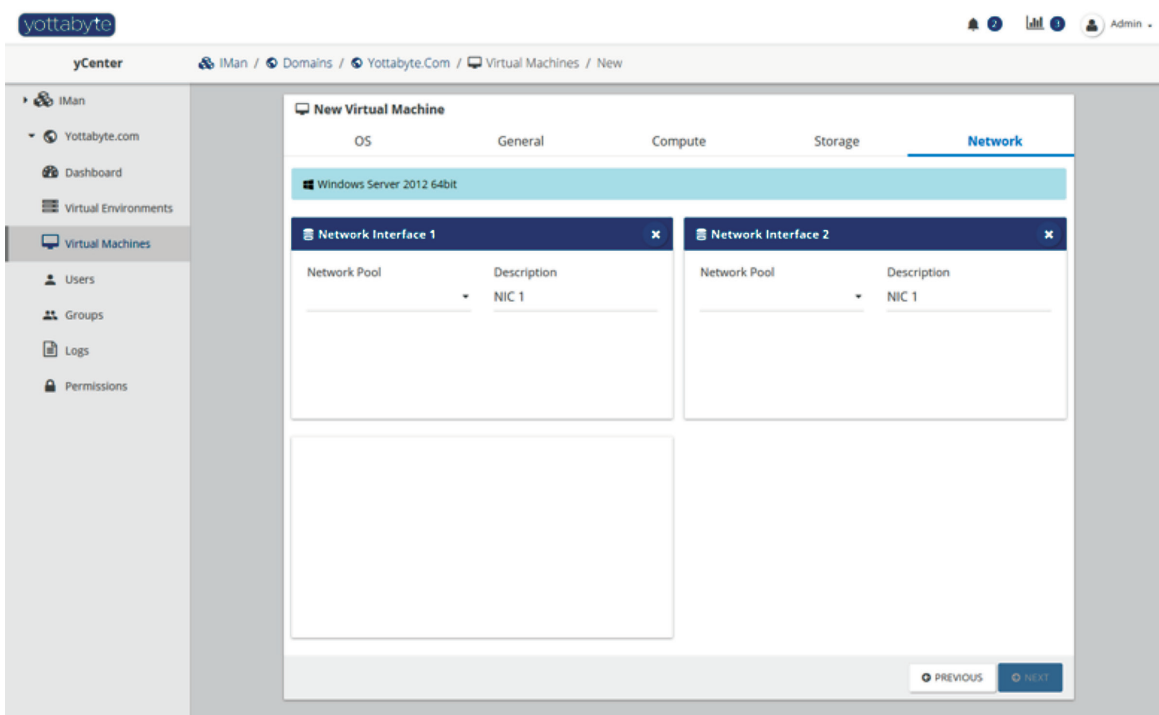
yottabyte

2 3 Admin

yCenter

IMan / Domains / Yottabyte.Com / Virtual Machines / New

IMan

Yottabyte.com

Dashboard

Virtual Environments

Virtual Machines

Users

Groups

Logs

Permissions

New Virtual Machine

OS General Compute Storage Network

Windows Server 2012 64bit

Network Interface 1

Network Pool

Description

NIC 1

Network Interface 2

Network Pool

Description

NIC 1

PREVIOUS

NEXT